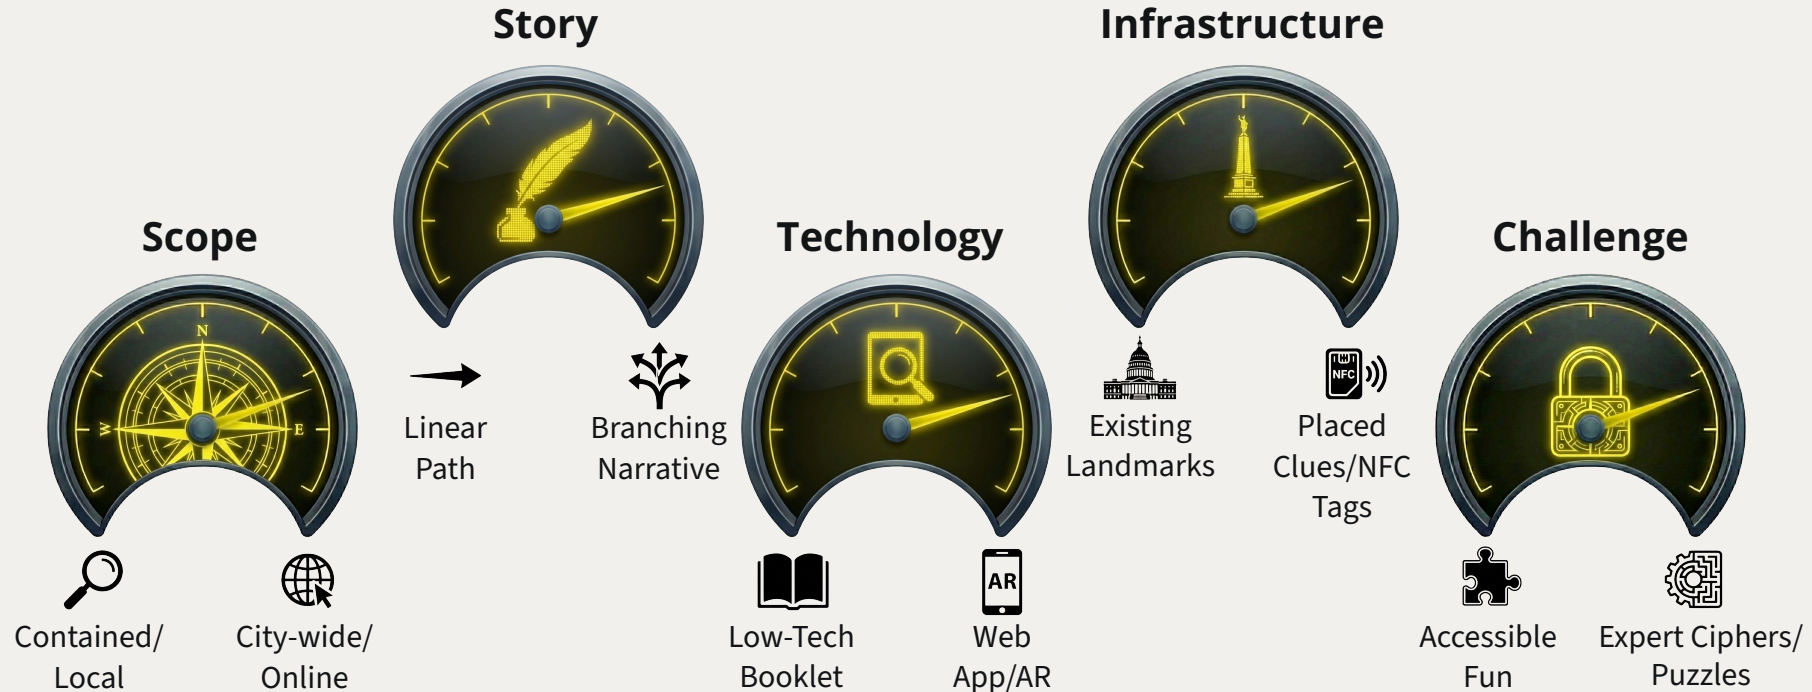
Story

Infrastructure

Scope

Technology

Challenge

N

W

E

Linear Path

Branching Narrative

Existing Landmarks

NFC

Placed Clues/NFC Tags

Contained/ Local

City-wide/ Online

Low-Tech Booklet

AR

Web App/AR

Accessible Fun

Expert Ciphers/ Puzzles